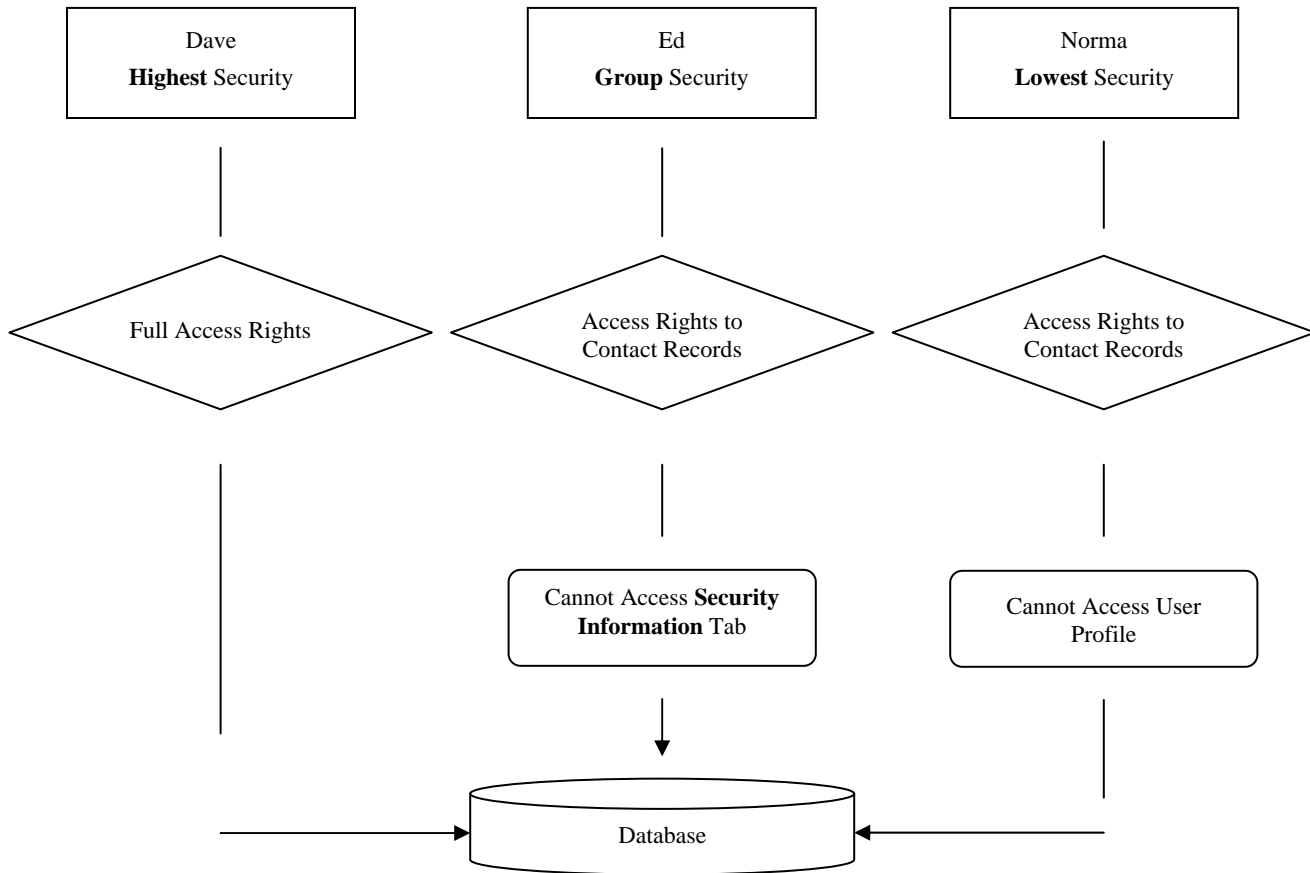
Dave
**Highest** Security

Ed
**Group** Security

Norma
**Lowest** Security

Full Access Rights

Access Rights to Contact Records

Access Rights to Contact Records

Cannot Access **Security Information** Tab

Cannot Access User Profile

Database